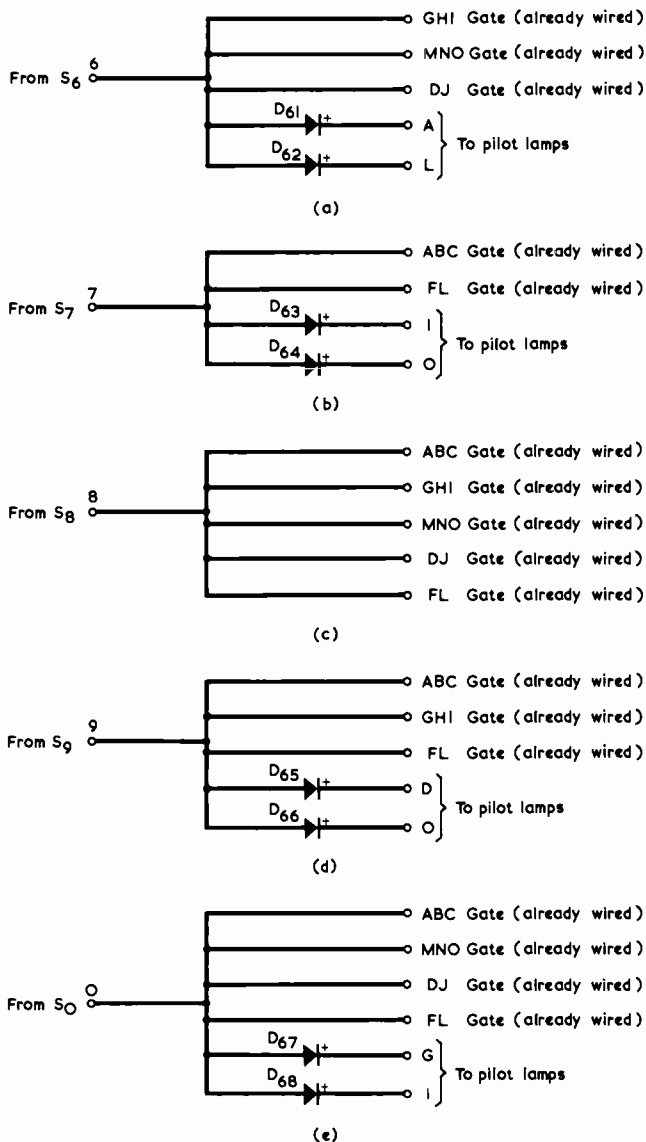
From $S_6$ 6
GHI Gate (already wired)
MNO Gate (already wired)
DJ Gate (already wired)
$D_{61}$ +
A
$D_{62}$ +
L
To pilot lamps
(a)

From $S_7$ 7
ABC Gate (already wired)
FL Gate (already wired)
$D_{63}$ +
I
$D_{64}$ +
O
To pilot lamps
(b)

From $S_8$ 8
ABC Gate (already wired)
GHI Gate (already wired)
MNO Gate (already wired)
DJ Gate (already wired)
FL Gate (already wired)
(c)

From $S_9$ 9
ABC Gate (already wired)
GHI Gate (already wired)
FL Gate (already wired)
$D_{65}$ +
D
$D_{66}$ +
O
To pilot lamps
(d)

From $S_O$ O
ABC Gate (already wired)
MNO Gate (already wired)
DJ Gate (already wired)
FL Gate (already wired)
$D_{67}$ +
G
$D_{68}$ +
I
To pilot lamps
(e)